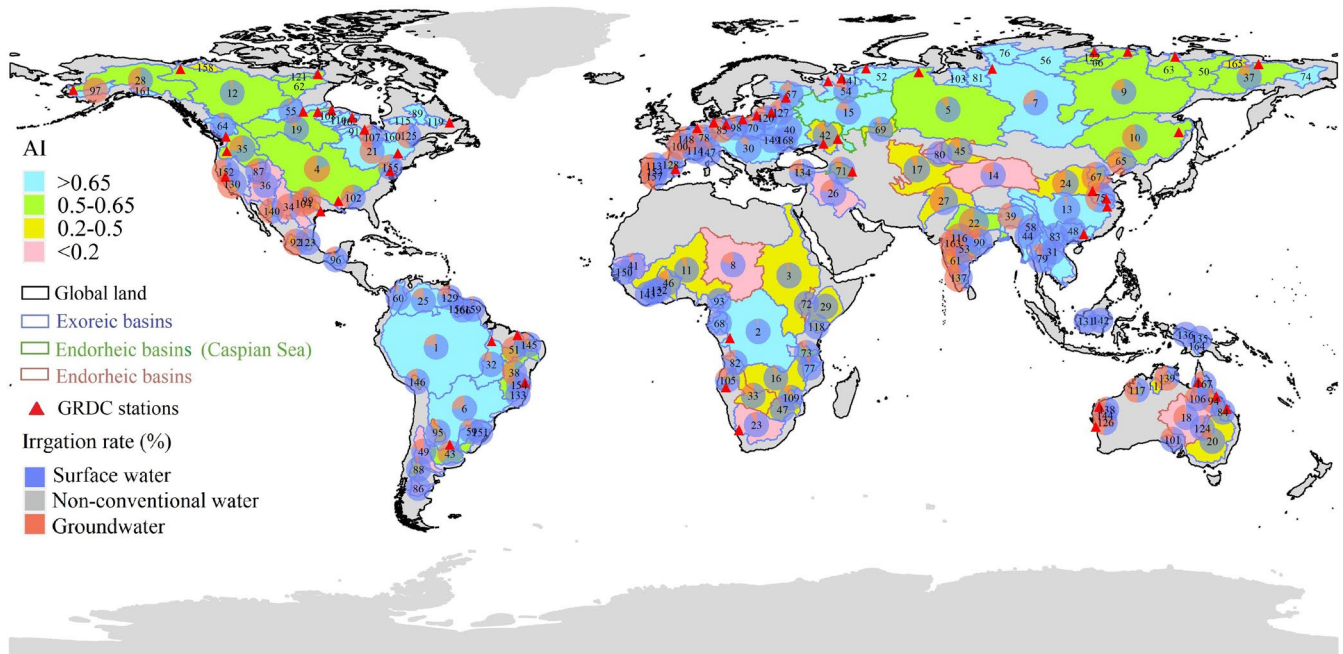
AI
>0.65
0.5-0.65
0.2-0.5
<0.2
Global land
Exoreic basins
Endorheic basins (Caspian Sea)
Endorheic basins
GRDC stations
Irrgation rate (%)
Surface water
Non-conventional water
Groundwater

97 28 161 158 12 121 62 55 19 64 35 4 152 139 87 36 140 34 102 92 123 96 107 160 125 89 119 21 15 60 25 129 159 1 32 51 145 38 146 6 133 95 49 43 88 86 76 56 146 63 165 50 37 74 52 54 103 81 5 7 9 15 69 42 30 70 127 57 10 45 80 17 14 24 67 65 27 22 39 13 58 44 83 48 31 79 61 137 26 134 71 11 8 3 2 93 68 72 29 118 73 77 82 105 16 33 109 47 23 150 131 136 135 117 139 67 106 94 18 124 84 20 101 144 126 38